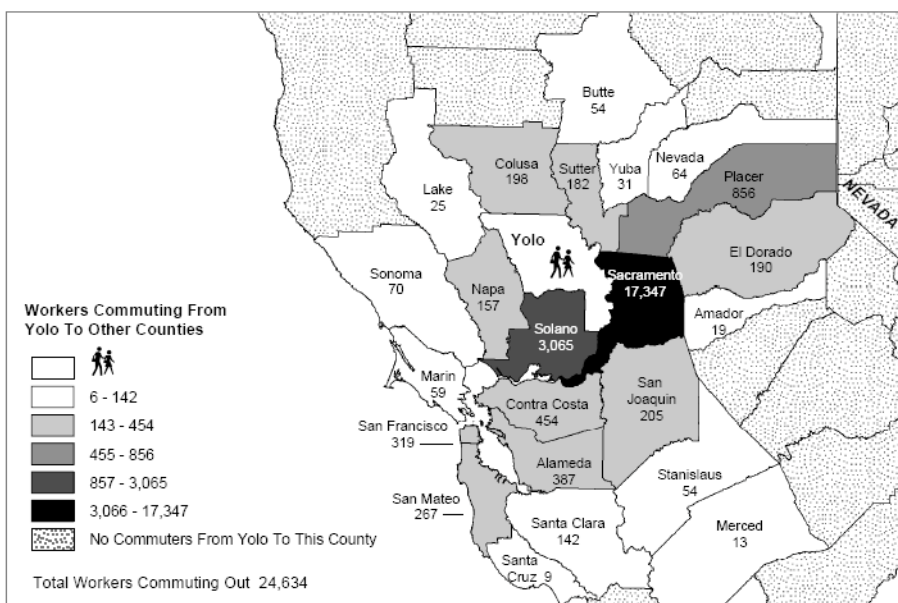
Butte
54

Colusa
198

Sutter
182

Yuba
31

Nevada
64

Placer
856

NEVADA

Lake
25

Yolo

Sacramento
17,347

El Dorado
190

Sonoma
70

Napa
157

Solano
3,065

Amador
19

Workers Commuting From Yolo To Other Counties

6 - 142

143 - 454

455 - 856

857 - 3,065

3,066 - 17,347

No Commuters From Yolo To This County

Marin
59

Contra Costa
454

San Joaquin
205

San Francisco
319

Alameda
387

Stanislaus
54

San Mateo
267

Santa Clara
142

Merced
13

Santa Cruz 9

Total Workers Commuting Out 24,634